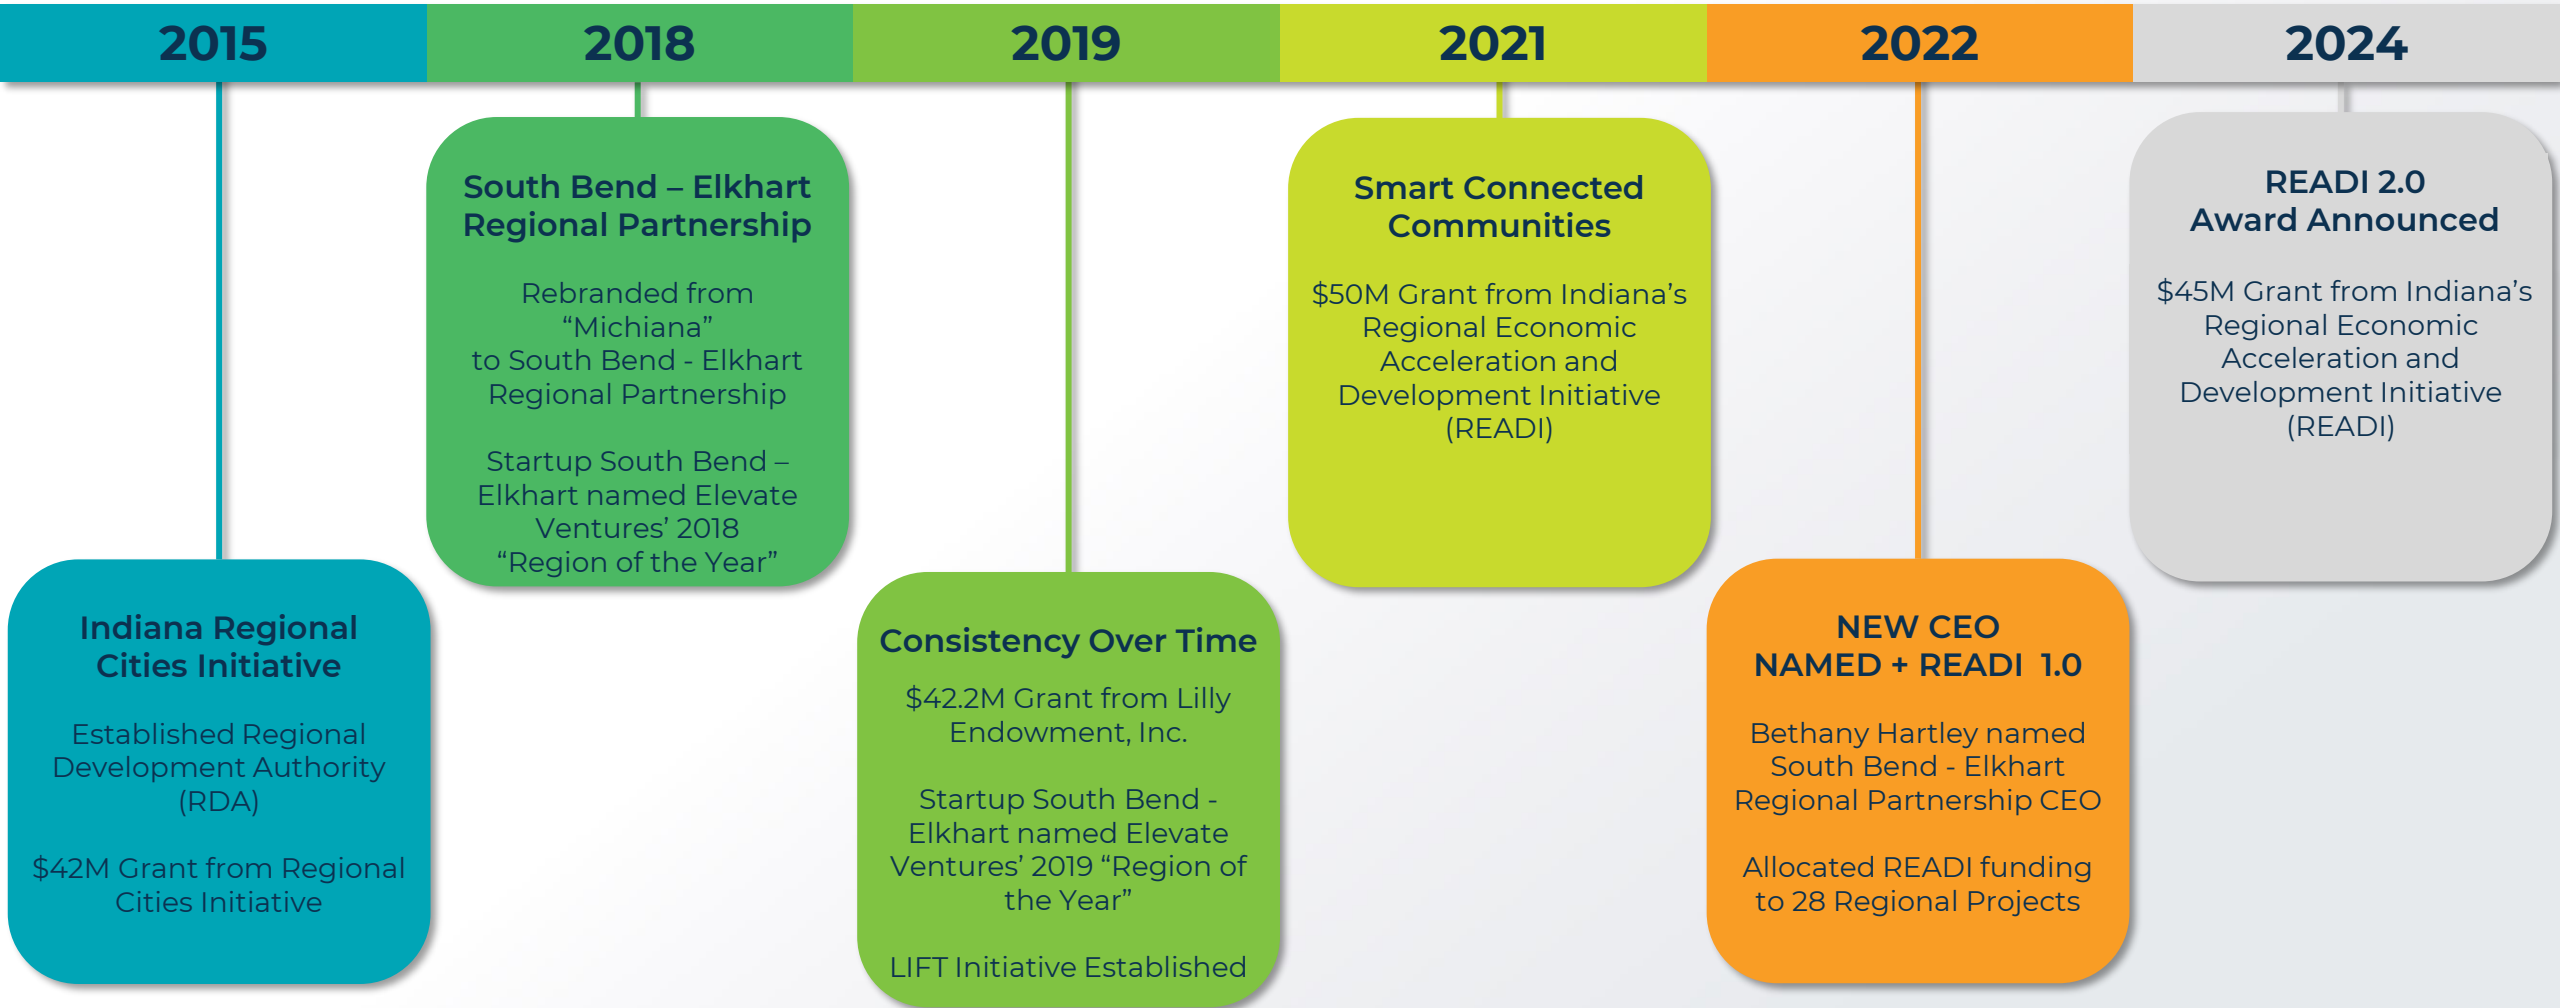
2015

Indiana Regional Cities Initiative

Established Regional Development Authority (RDA)

$42M Grant from Regional Cities Initiative

2018

South Bend – Elkhart Regional Partnership

Rebranded from “Michiana” to South Bend - Elkhart Regional Partnership

Startup South Bend – Elkhart named Elevate Ventures’ 2018 “Region of the Year”

2019

Consistency Over Time

$42.2M Grant from Lilly Endowment, Inc.

Startup South Bend - Elkhart named Elevate Ventures’ 2019 “Region of the Year”

LIFT Initiative Established

2021

Smart Connected Communities

$50M Grant from Indiana’s Regional Economic Acceleration and Development Initiative (READI)

2022

NEW CEO NAMED + READI 1.0

Bethany Hartley named South Bend - Elkhart Regional Partnership CEO

Allocated READI funding to 28 Regional Projects

2024

READI 2.0 Award Announced

$45M Grant from Indiana’s Regional Economic Acceleration and Development Initiative (READI)